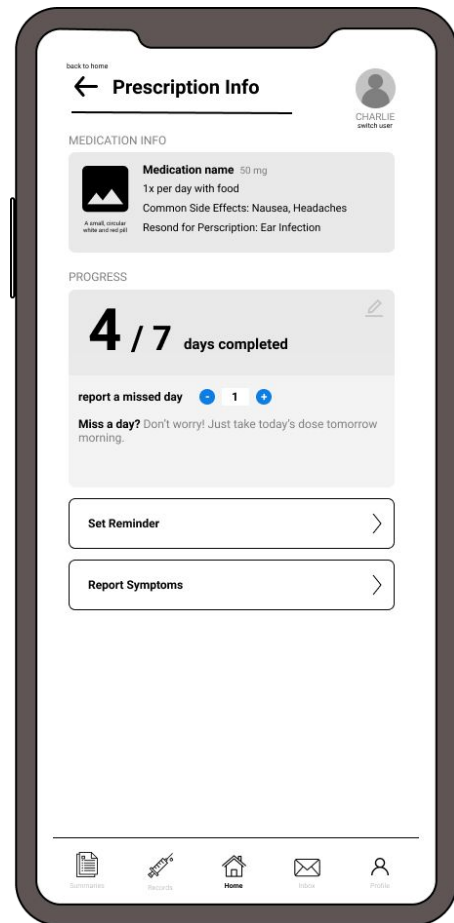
back to home
← Prescription Info

CHARLIE
switch user

MEDICATION INFO

A small, circular white and red pill

Medication name 50 mg
1x per day with food
Common Side Effects: Nausea, Headaches
Resond for Perscription: Ear Infection

PROGRESS

4 / 7 days completed

report a missed day - 1 +

Miss a day? Don't worry! Just take today's dose tomorrow morning.

Set Reminder

Report Symptoms

Summaries
Records
Home
Inbox
Profile